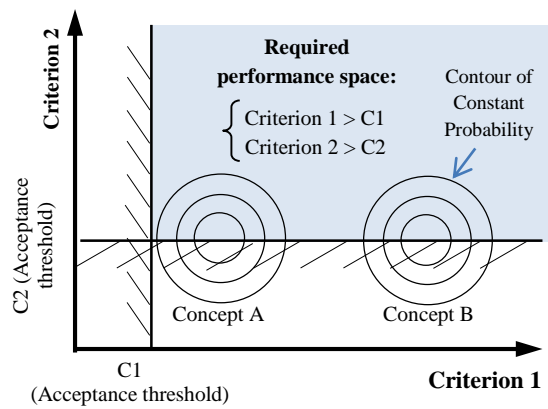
Criterion 2

Required performance space:

$\begin{cases} \text{Criterion 1} > \text{C1} \\ \text{Criterion 2} > \text{C2} \end{cases}$

Contour of Constant Probability

C2 (Acceptance threshold)

Concept A

Concept B

C1
(Acceptance threshold)

Criterion 1